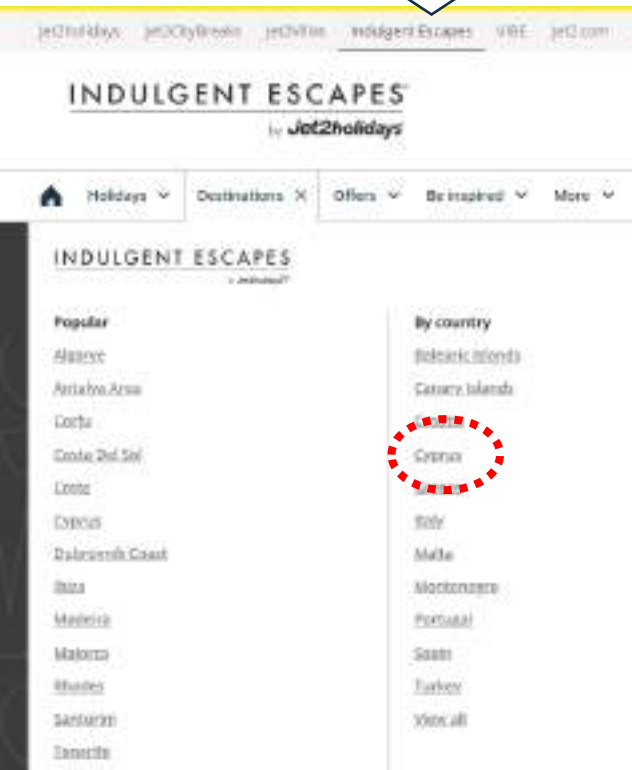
Jet2holidays Jet2CityBreaks Jet2Villas Indulgent Escapes VIBE Jet2.com

INDULGENT ESCAPES
by Jet2holidays

Holidays Destinations Offers Be inspired More

INDULGENT ESCAPES
by Jet2holidays

Popular
Algarve
Antalya Area
Corfu
Costa Del Sol
Crete
Cyprus
Dubrovnik Coast
Ibiza
Madeira
Majorca
Rhodes
Santorini
Tenerife

By country
Balearic Islands
Canary Islands
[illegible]
Cyprus
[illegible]
Italy
Malta
Montenegro
Portugal
Spain
Turkey
View all